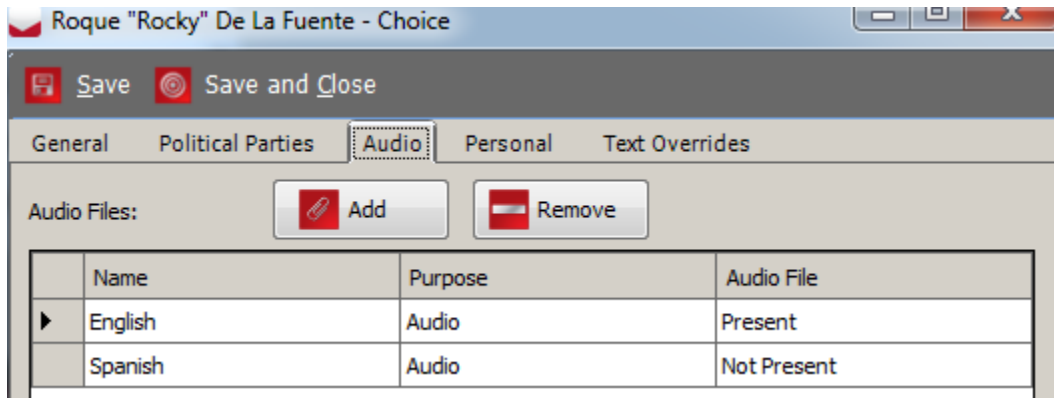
Roque "Rocky" De La Fuente - Choice

Save Save and Close

General Political Parties Audio Personal Text Overrides

Audio Files: Add Remove

| | Name | Purpose | Audio File |
|---|---|---|---|
| ▶ | English | Audio | Present |
| | Spanish | Audio | Not Present |